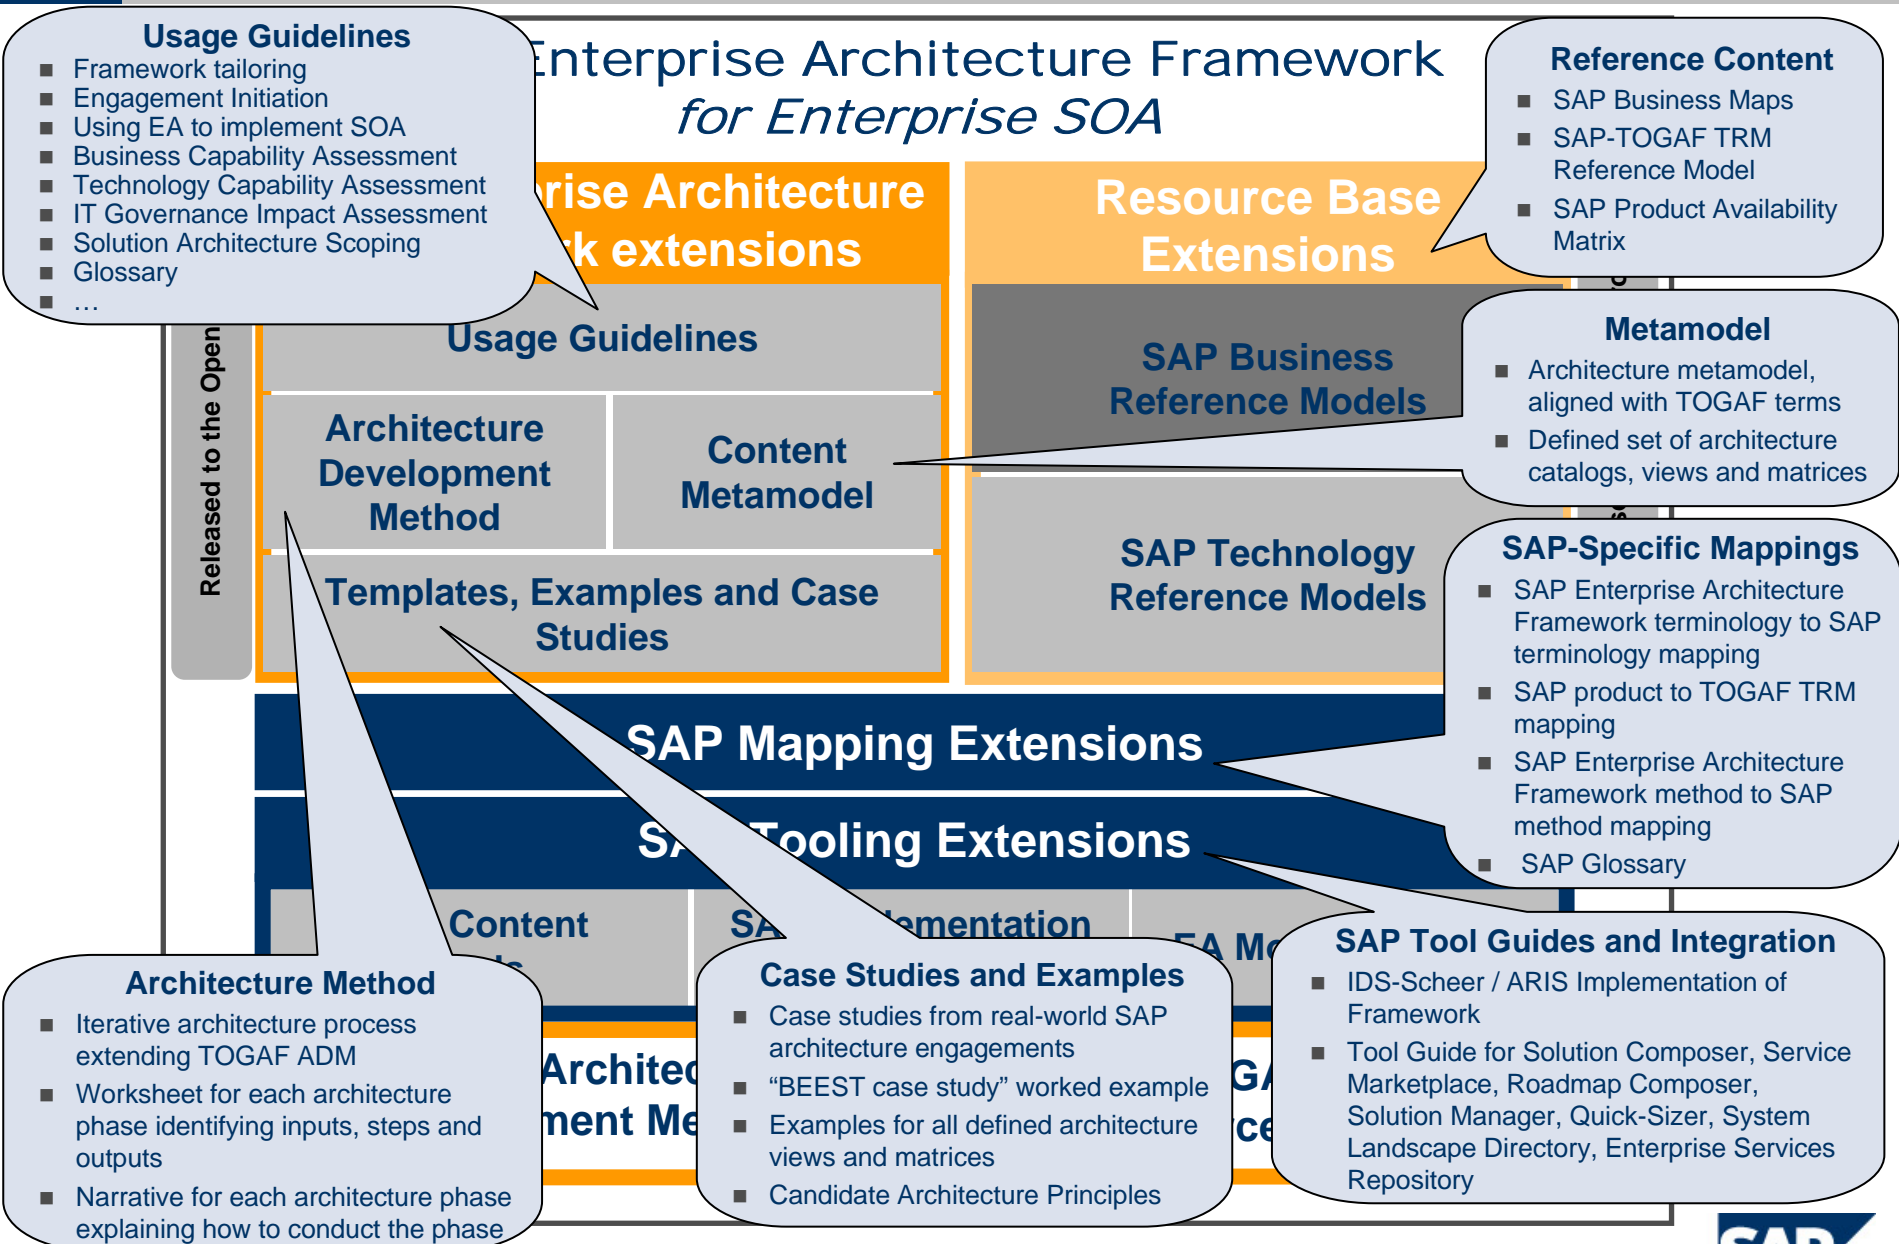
Enterprise Architecture Framework
for Enterprise SOA

Usage Guidelines
- Framework tailoring
- Engagement Initiation
- Using EA to implement SOA
- Business Capability Assessment
- Technology Capability Assessment
- IT Governance Impact Assessment
- Solution Architecture Scoping
- Glossary
- …

Reference Content
- SAP Business Maps
- SAP-TOGAF TRM Reference Model
- SAP Product Availability Matrix

rise Architecture
k extensions

Resource Base Extensions

Usage Guidelines

Architecture Development Method

Content Metamodel

Templates, Examples and Case Studies

Released to the Open

SAP Business Reference Models

SAP Technology Reference Models

Metamodel
- Architecture metamodel, aligned with TOGAF terms
- Defined set of architecture catalogs, views and matrices

SAP-Specific Mappings
- SAP Enterprise Architecture Framework terminology to SAP terminology mapping
- SAP product to TOGAF TRM mapping
- SAP Enterprise Architecture Framework method to SAP method mapping
- SAP Glossary

SAP Mapping Extensions

SA Tooling Extensions

Content

SA lementation

EA Mo

Architecture Method
- Iterative architecture process extending TOGAF ADM
- Worksheet for each architecture phase identifying inputs, steps and outputs
- Narrative for each architecture phase explaining how to conduct the phase

Architec
ment Me

Case Studies and Examples
- Case studies from real-world SAP architecture engagements
- “BEEST case study” worked example
- Examples for all defined architecture views and matrices
- Candidate Architecture Principles

GA
ce

SAP Tool Guides and Integration
- IDS-Scheer / ARIS Implementation of Framework
- Tool Guide for Solution Composer, Service Marketplace, Roadmap Composer, Solution Manager, Quick-Sizer, System Landscape Directory, Enterprise Services Repository

SAP